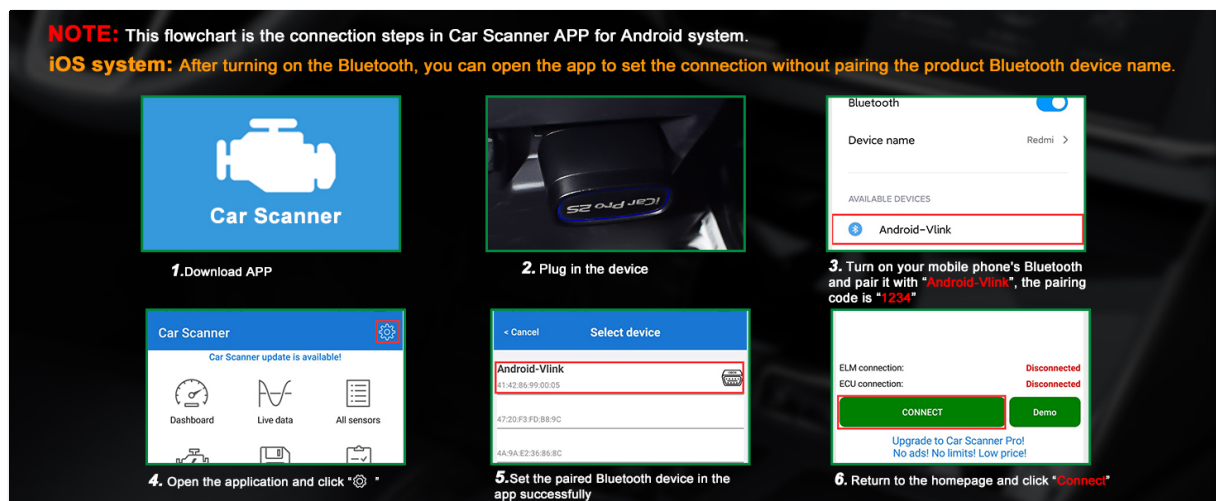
NOTE: This flowchart is the connection steps in Car Scanner APP for Android system.

iOS system: After turning on the Bluetooth, you can open the app to set the connection without pairing the product Bluetooth device name.

Car Scanner

1.Download APP

iCar Pro 2S

2. Plug in the device

Bluetooth

Device name Redmi >

AVAILABLE DEVICES

Android-Vlink

3. Turn on your mobile phone's Bluetooth and pair it with "Android-Vlink", the pairing code is "1234"

Car Scanner

Car Scanner update is available!

Dashboard

Live data

All sensors

4. Open the application and click "⚙ "

< Cancel

Select device

Android-Vlink

41:42:86:99:00:05

47:20:F3:FD:B8:9C

4A:9A:E2:36:86:8C

5.Set the paired Bluetooth device in the app successfully

ELM connection: Disconnected

ECU connection: Disconnected

CONNECT

Demo

Upgrade to Car Scanner Pro!

No ads! No limits! Low price!

6. Return to the homepage and click "Connect"